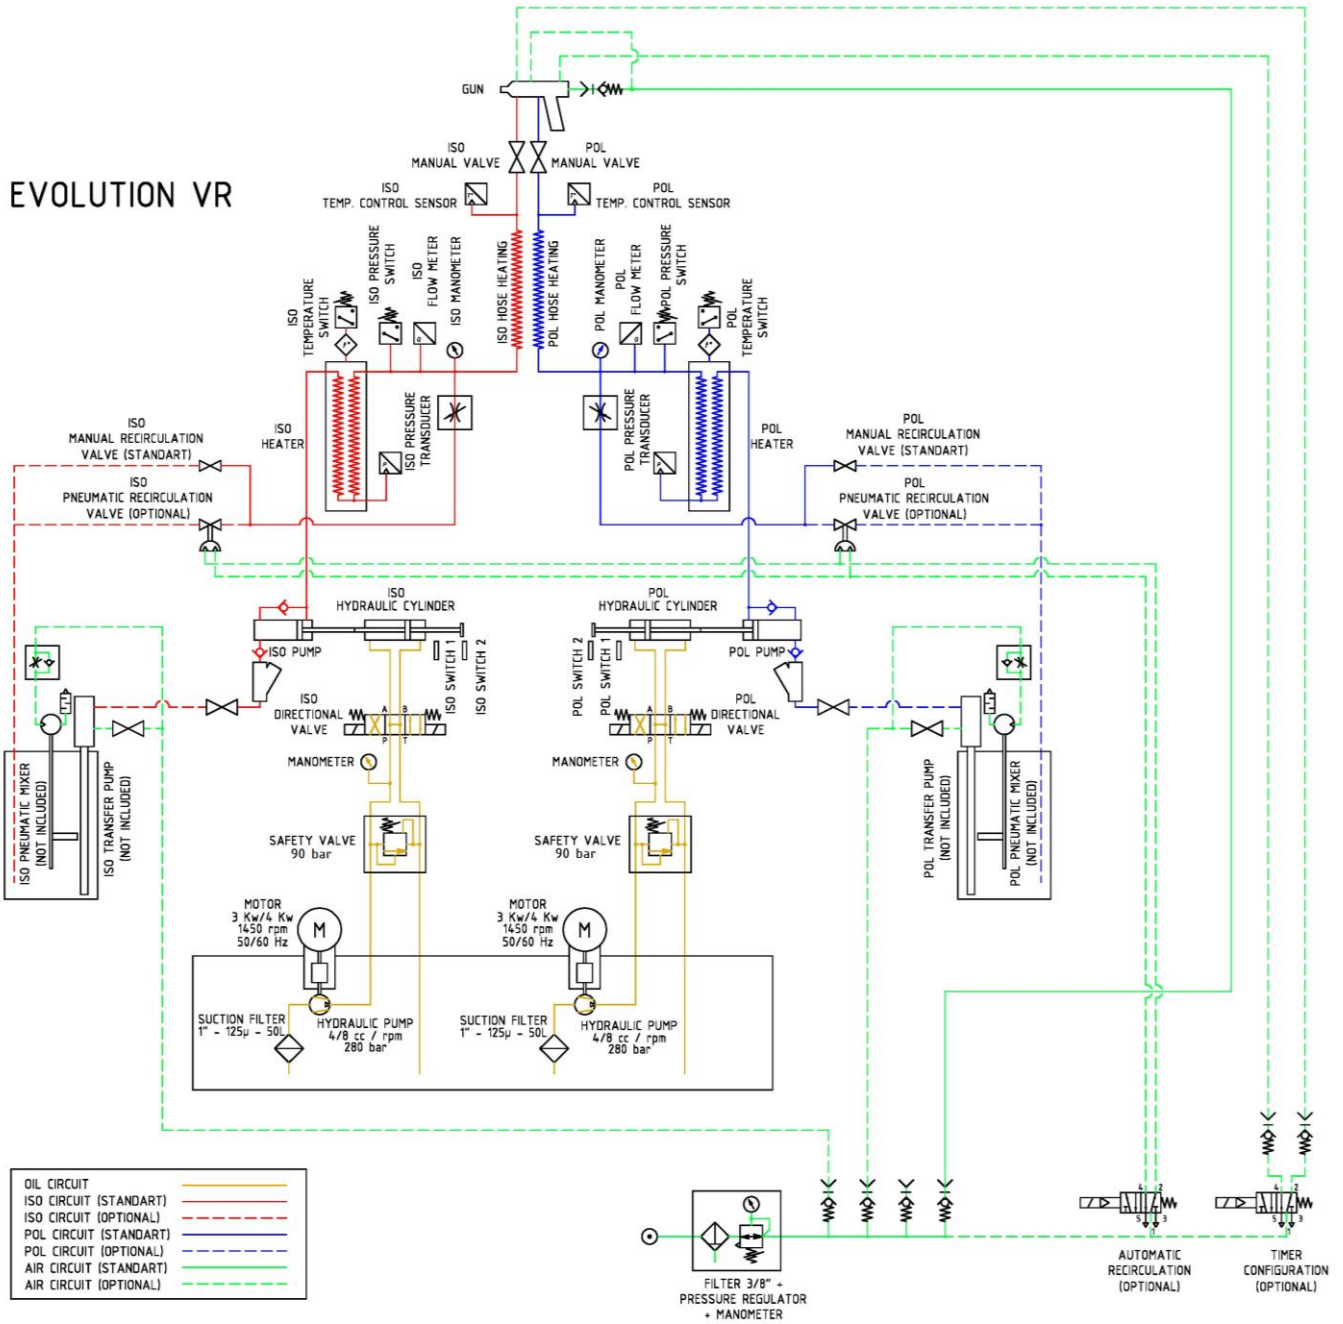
EVOLUTION VR

GUN

ISO MANUAL VALVE
POL MANUAL VALVE

ISO TEMP. CONTROL SENSOR
POL TEMP. CONTROL SENSOR

ISO TEMPERATURE SWITCH
ISO PRESSURE SWITCH
ISO FLOW METER
ISO MANOMETER
ISO HOSE HEATING
POL HOSE HEATING
POL MANOMETER
POL FLOW METER
POL PRESSURE SWITCH
POL TEMPERATURE SWITCH

ISO HEATER
ISO PRESSURE TRANSDUCER
POL PRESSURE TRANSDUCER
POL HEATER

ISO MANUAL RECIRCULATION VALVE (STANDART)
ISO PNEUMATIC RECIRCULATION VALVE (OPTIONAL)
POL MANUAL RECIRCULATION VALVE (STANDART)
POL PNEUMATIC RECIRCULATION VALVE (OPTIONAL)

ISO HYDRAULIC CYLINDER
POL HYDRAULIC CYLINDER
ISO PUMP
POL PUMP
ISO SWITCH 1
ISO SWITCH 2
POL SWITCH 2
POL SWITCH 1
ISO DIRECTIONAL VALVE
POL DIRECTIONAL VALVE
A B P T
A B P T
MANOMETER
MANOMETER

ISO PNEUMATIC MIXER (NOT INCLUDED)
ISO TRANSFER PUMP (NOT INCLUDED)
POL TRANSFER PUMP (NOT INCLUDED)
POL PNEUMATIC MIXER (NOT INCLUDED)

SAFETY VALVE 90 bar
SAFETY VALVE 90 bar

MOTOR 3 Kw/4 Kw 1450 rpm 50/60 Hz
M
MOTOR 3 Kw/4 Kw 1450 rpm 50/60 Hz
M

SUCTION FILTER 1" - 125μ - 50L
HYDRAULIC PUMP 4/8 cc / rpm 280 bar
SUCTION FILTER 1" - 125μ - 50L
HYDRAULIC PUMP 4/8 cc / rpm 280 bar

OIL CIRCUIT
ISO CIRCUIT (STANDART)
ISO CIRCUIT (OPTIONAL)
POL CIRCUIT (STANDART)
POL CIRCUIT (OPTIONAL)
AIR CIRCUIT (STANDART)
AIR CIRCUIT (OPTIONAL)

FILTER 3/8" + PRESSURE REGULATOR + MANOMETER

4 2 5 1 3
AUTOMATIC RECIRCULATION (OPTIONAL)
4 2 5 1 3
TIMER CONFIGURATION (OPTIONAL)